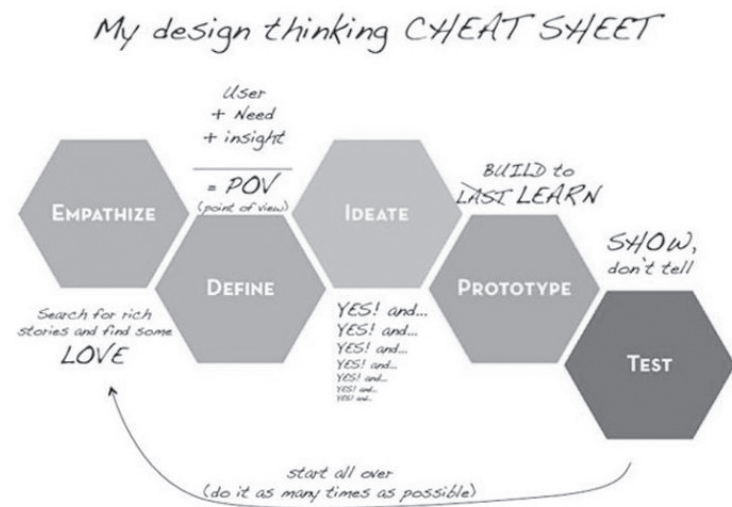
My design thinking CHEAT SHEET

User
+ Need
+ insight

= POV
(point of view)

EMPATHIZE

DEFINE

IDEATE

BUILD to
~~LAST~~ LEARN

PROTOTYPE

SHOW,
don't tell

TEST

Search for rich stories and find some
LOVE

YES! and...
YES! and...
YES! and...
YES! and...
YES! and...
YES! and...
YES! and...

start all over
(do it as many times as possible)